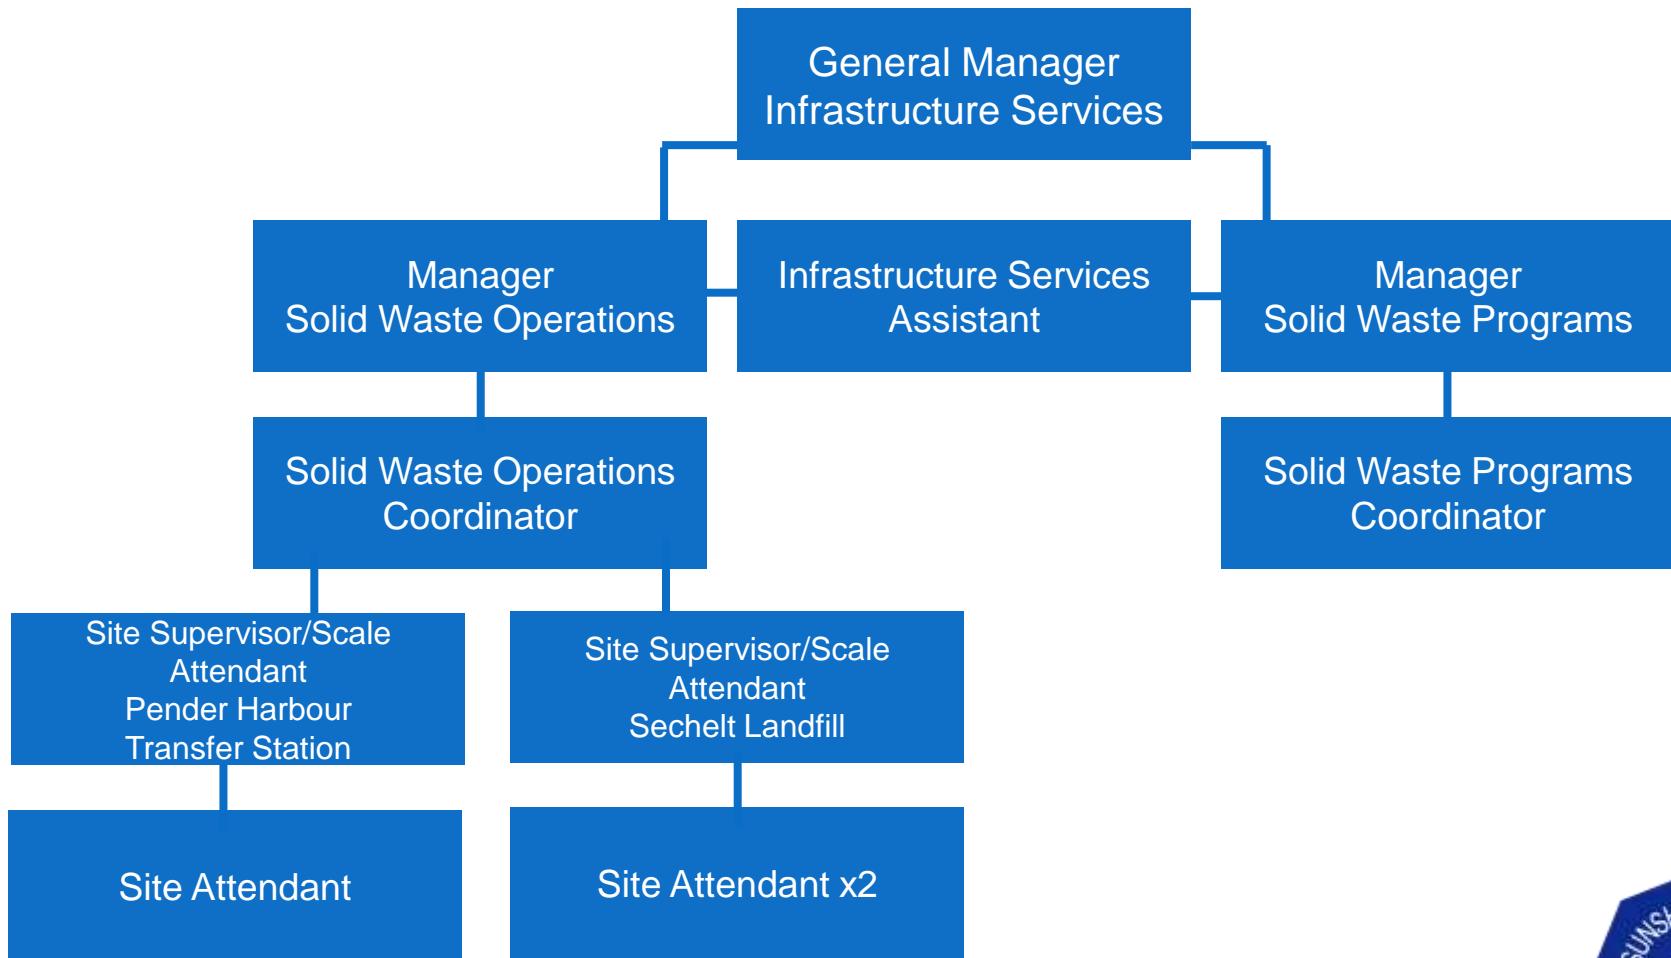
General Manager
Infrastructure Services

Manager
Solid Waste Operations

Infrastructure Services
Assistant

Manager
Solid Waste Programs

Solid Waste Operations
Coordinator

Solid Waste Programs
Coordinator

Site Supervisor/Scale
Attendant
Pender Harbour
Transfer Station

Site Supervisor/Scale
Attendant
Sechelt Landfill

Site Attendant

Site Attendant x2

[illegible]